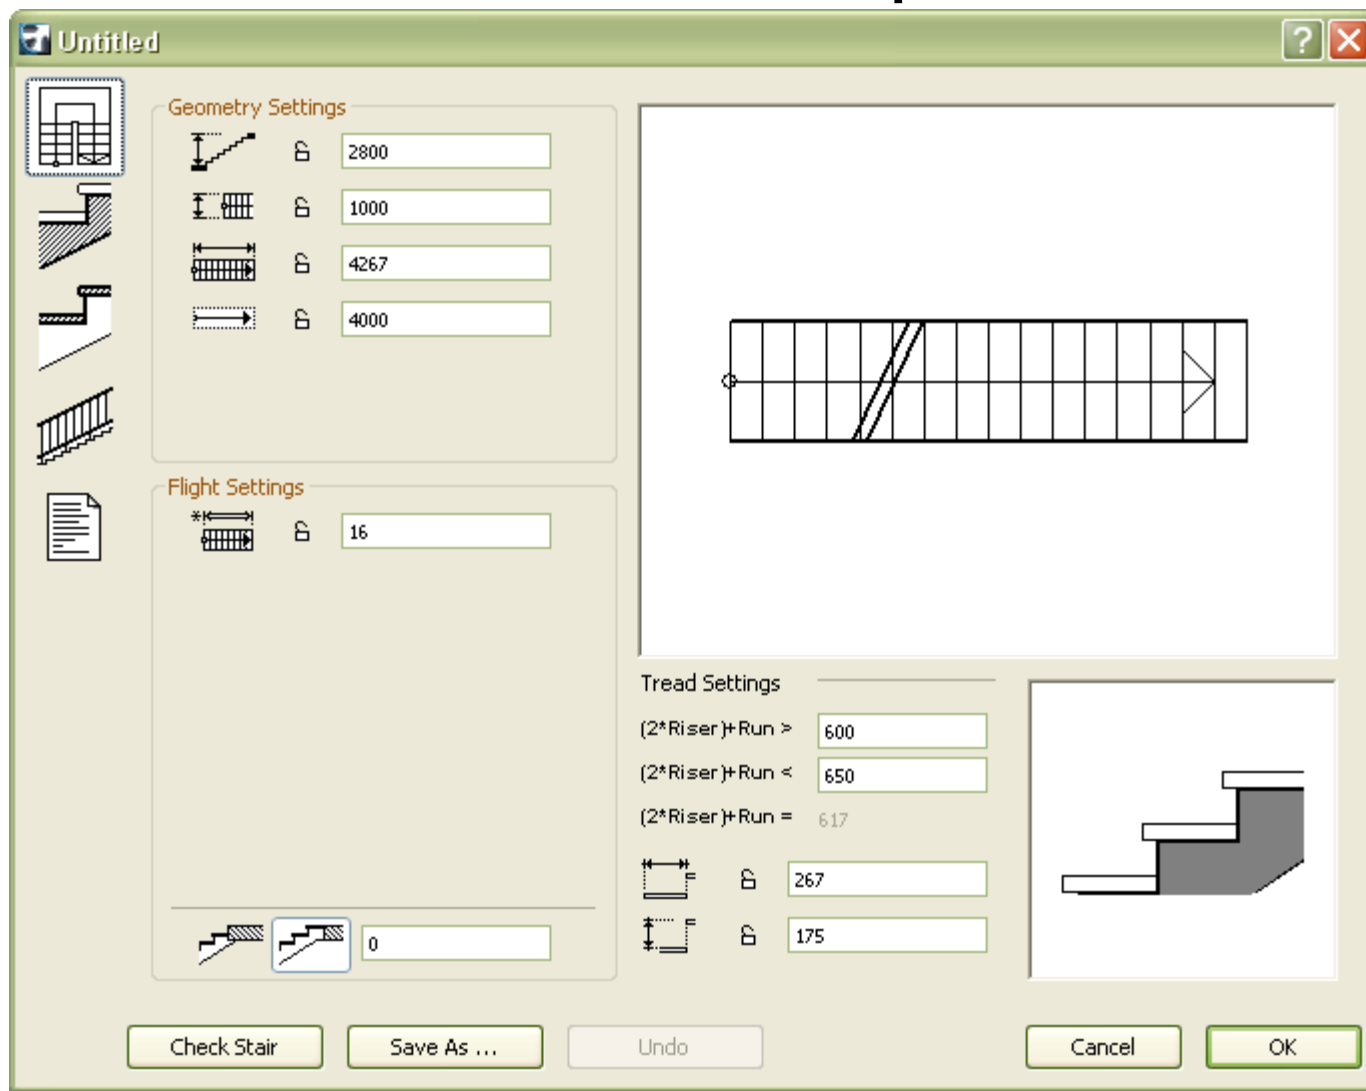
Untitled

Geometry Settings

2800

1000

4267

4000

Flight Settings

16

0

Tread Settings

(2*Riser)+Run > 600

(2*Riser)+Run < 650

(2*Riser)+Run = 617

267

175

Check Stair

Save As ...

Undo

Cancel

OK